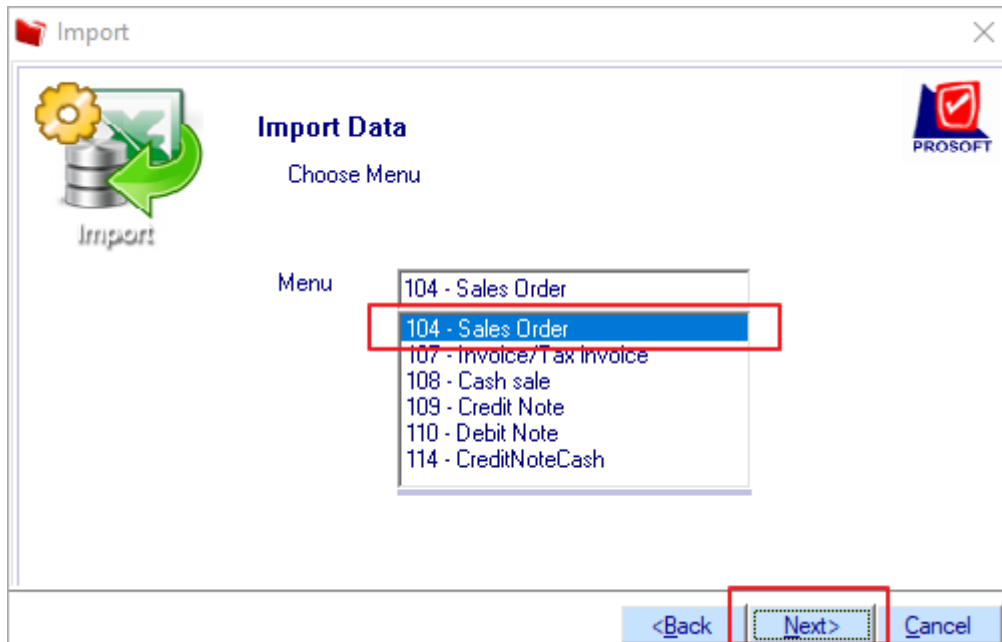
Import

Import Data

Choose Menu

PROSOFT

Import

Menu

104 - Sales Order

104 - Sales Order
107 - Invoice/Tax Invoice
108 - Cash sale
109 - Credit Note
110 - Debit Note
114 - CreditNoteCash

<Back
Next>
Cancel